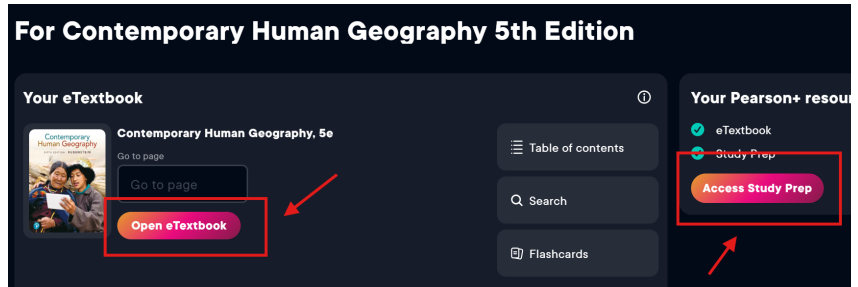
For Contemporary Human Geography 5th Edition

Your eTextbook

Contemporary Human Geography

Contemporary Human Geography, 5e

Go to page

Go to page

Open eTextbook

Table of contents

Search

Flashcards

Your Pearson+ resou

eTextbook

Study Prep

Access Study Prep